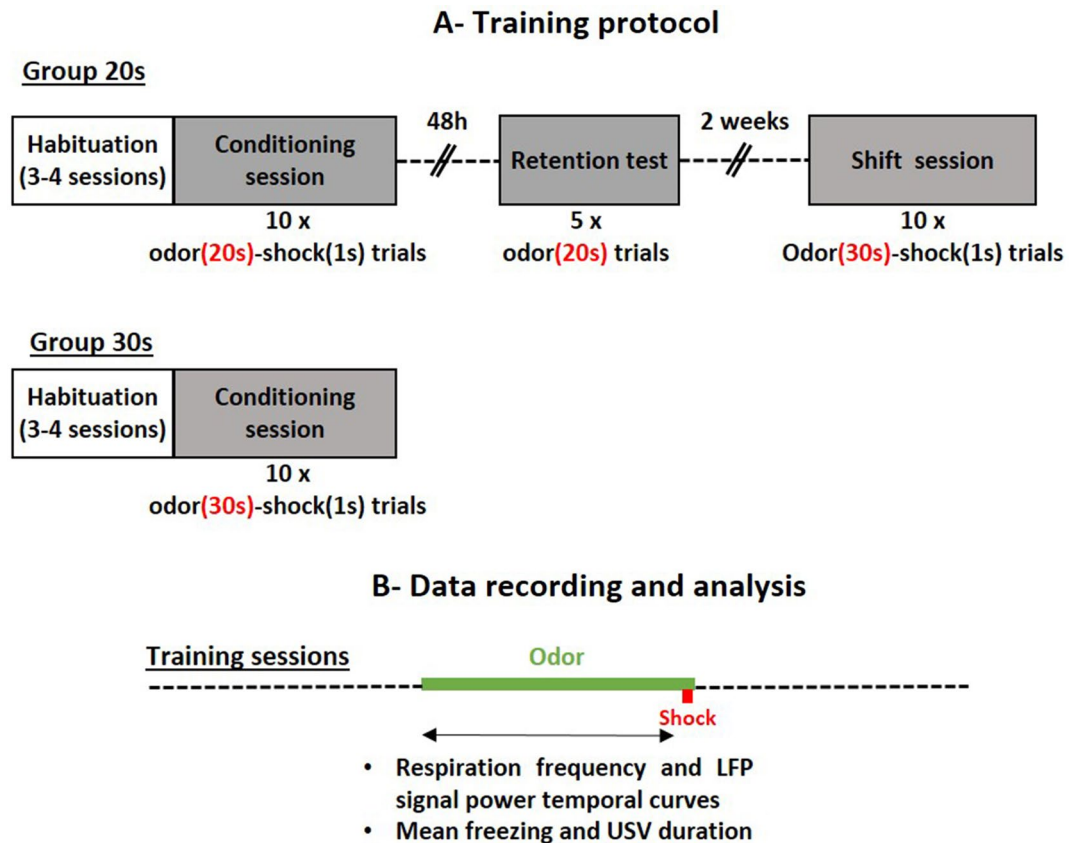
A- Training protocol

Group 20s

Habituation (3-4 sessions)

Conditioning session

10 x
odor(20s)-shock(1s) trials

48h

Retention test

5 x
odor(20s) trials

2 weeks

Shift session

10 x
Odor(30s)-shock(1s) trials

Group 30s

Habituation (3-4 sessions)

Conditioning session

10 x
odor(30s)-shock(1s) trials

B- Data recording and analysis

Training sessions

Odor

Shock

• Respiration frequency and LFP signal power temporal curves
• Mean freezing and USV duration